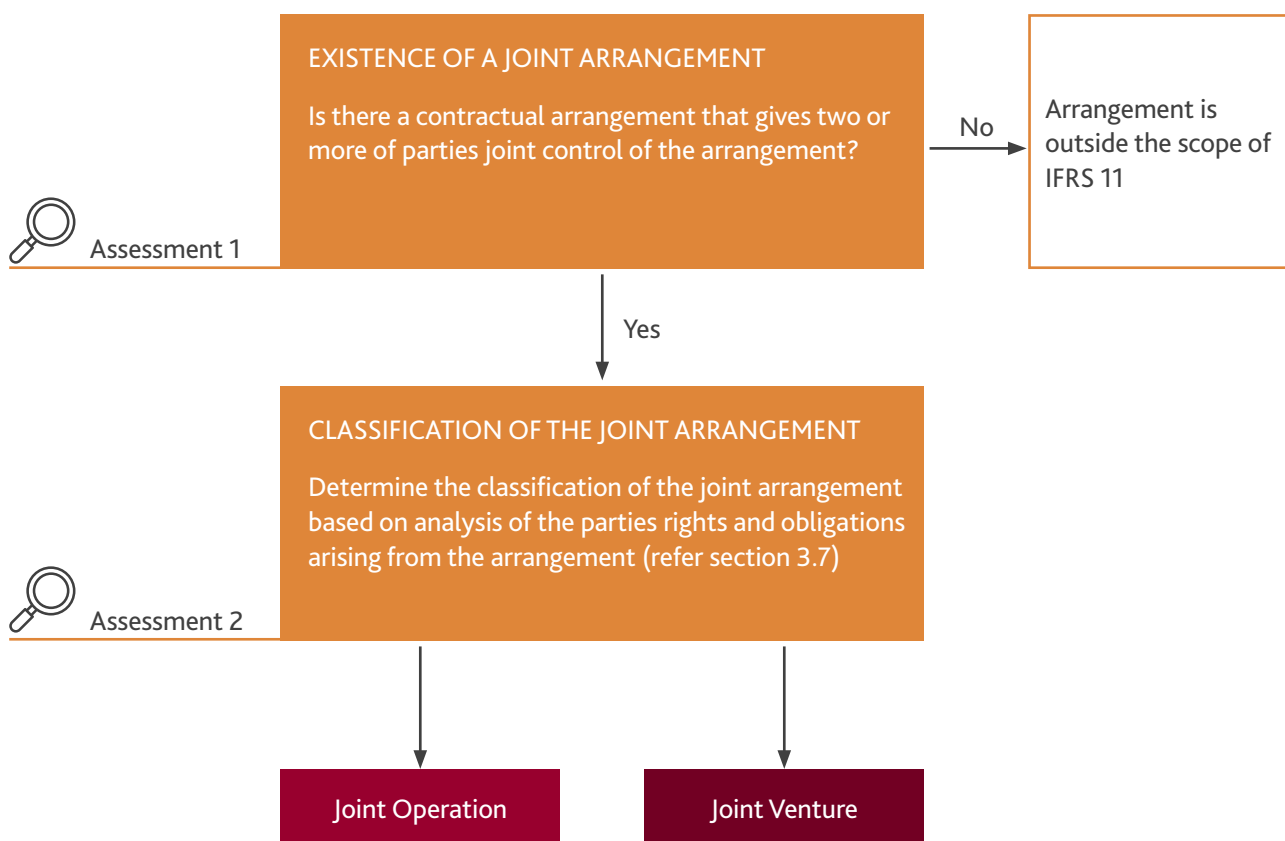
EXISTENCE OF A JOINT ARRANGEMENT

Is there a contractual arrangement that gives two or more of parties joint control of the arrangement?

No

Arrangement is outside the scope of IFRS 11

Assessment 1

Yes

CLASSIFICATION OF THE JOINT ARRANGEMENT

Determine the classification of the joint arrangement based on analysis of the parties rights and obligations arising from the arrangement (refer section 3.7)

Assessment 2

Joint Operation

Joint Venture